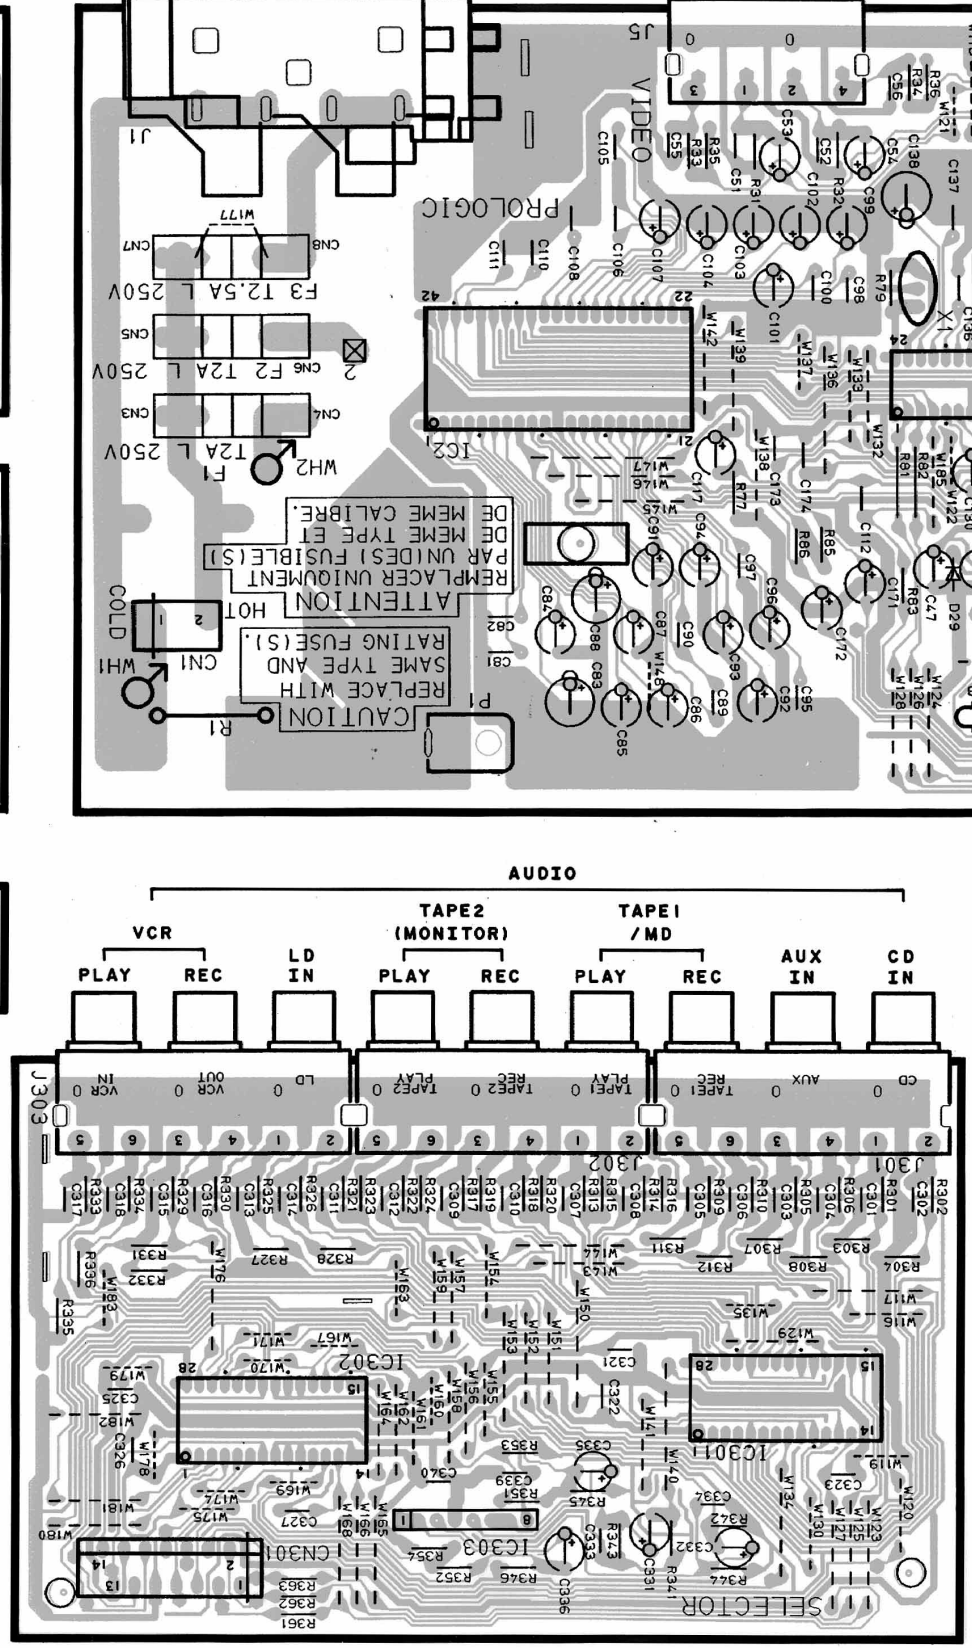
J5
VIDEO
PROLOGIC
J1
W177
CN7 CN8
F3 T2.5A L 250V
CN5
CN6 F2 T2A L 250V
CN3
CN4
F1 T2A L 250V
WH2
ATTENTION
REMPLACER UNIQUEMENT
PAR UNIDE(S) FUSIBLE(S)
DE MEME TYPE ET
DE MEME CALIBRE.
COLD
HOT
CN1
WH1
CAUTION
REPLACE WITH
SAME TYPE AND
RATING FUSE(S).
R1
P1
IC2
X1

AUDIO
VCR
PLAY REC
LD IN
TAPE2 (MONITOR)
PLAY REC
TAPE1 /MD
PLAY REC
AUX IN
CD IN
J303
VCR IN
VCR OUT
LD
TAPE2 PLAY
TAPE2 REC
TAPE1 PLAY
TAPE1 REC
AUX
CD
J302
J301
IC302
IC301
IC303
CN301
SELECTOR